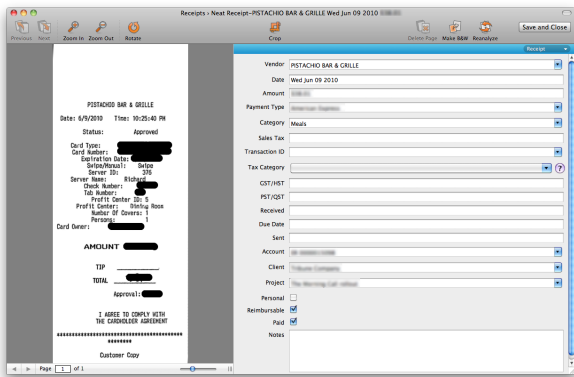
Receipts › Neat Receipt–PISTACHIO BAR & GRILLE Wed Jun 09 2010 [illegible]

Previous Next Zoom In Zoom Out Rotate Crop Delete Page Make B&W Reanalyze Save and Close

PISTACHIO BAR & GRILLE

Date: 6/9/2010 Time: 10:25:40 PM

Status: Approved

Card Type:
Card Number:
Expiration Date:
Swipe/Manual: Swipe
Server ID: 376
Server Name: Richard
Check Number:
Tab Number:
Profit Center ID: 5
Profit Center: Dining Room
Number Of Covers: 1
Persons: 1
Card Owner:

AMOUNT

TIP

TOTAL

Approval:

I AGREE TO COMPLY WITH THE CARDHOLDER AGREEMENT

********************************

Customer Copy

Page 1 of 1

Receipt

Vendor PISTACHIO BAR & GRILLE
Date Wed Jun 09 2010
Amount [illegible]
Payment Type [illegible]
Category Meals
Sales Tax
Transaction ID
Tax Category
GST/HST
PST/QST
Received
Due Date
Sent
Account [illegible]
Client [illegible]
Project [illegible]
Personal
Reimbursable
Paid
Notes